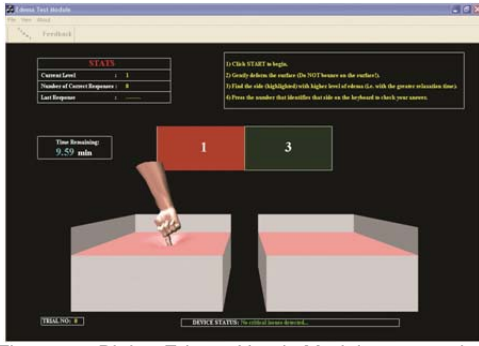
Edema Test Module

File View About

Feedback

STATS

Current Level : 1

Number of Correct Responses : 0

Last Response : ——

1) Click START to begin.

2) Gently deform the surface (Do NOT bounce on the surface!).

3) Find the side (highlighted) with higher level of edema (i.e. with the greater relaxation time).

4) Press the number that identifies that side on the keyboard to check your answer.

Time Remaining:

9.59 min

1

3

TRIAL NO: 0

DEVICE STATUS: No critical issues detected...